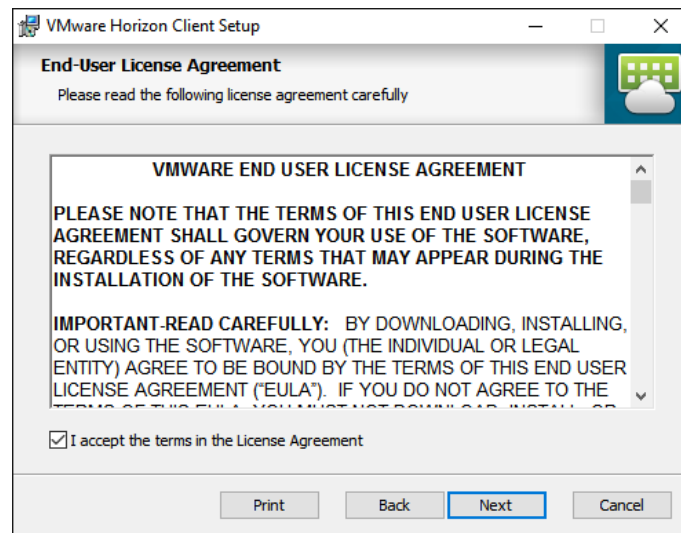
VMware Horizon Client Setup

End-User License Agreement

Please read the following license agreement carefully

VMWARE END USER LICENSE AGREEMENT

PLEASE NOTE THAT THE TERMS OF THIS END USER LICENSE AGREEMENT SHALL GOVERN YOUR USE OF THE SOFTWARE, REGARDLESS OF ANY TERMS THAT MAY APPEAR DURING THE INSTALLATION OF THE SOFTWARE.

IMPORTANT-READ CAREFULLY: BY DOWNLOADING, INSTALLING, OR USING THE SOFTWARE, YOU (THE INDIVIDUAL OR LEGAL ENTITY) AGREE TO BE BOUND BY THE TERMS OF THIS END USER LICENSE AGREEMENT ("EULA"). IF YOU DO NOT AGREE TO THE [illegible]

I accept the terms in the License Agreement

Print Back Next Cancel